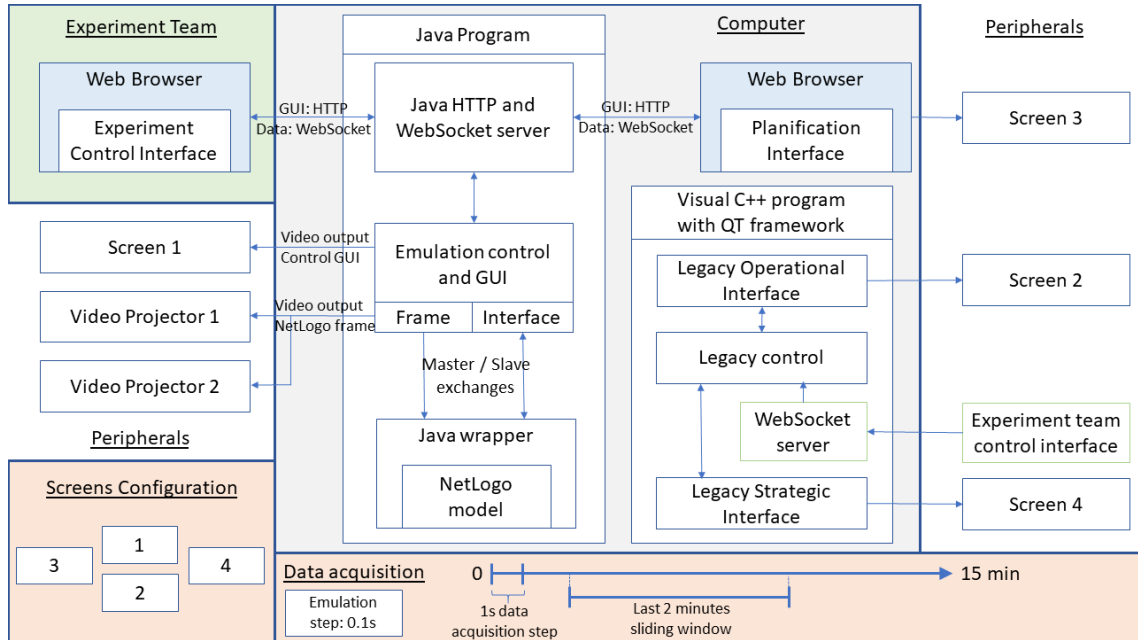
Experiment Team

Web Browser

Experiment Control Interface

GUI: HTTP
Data: WebSocket

Java Program

Java HTTP and WebSocket server

GUI: HTTP
Data: WebSocket

Computer

Web Browser

Planification Interface

Peripherals

Screen 3

Screen 1

Video output
Control GUI

Emulation control and GUI

Frame

Interface

Video output
NetLogo frame

Video Projector 1

Video Projector 2

Master / Slave exchanges

Java wrapper

NetLogo model

Visual C++ program with QT framework

Legacy Operational Interface

Screen 2

Legacy control

WebSocket server

Experiment team control interface

Legacy Strategic Interface

Screen 4

Peripherals

Screens Configuration

1

3

4

2

Data acquisition

0

15 min

Emulation step: 0.1s

1s data acquisition step

Last 2 minutes sliding window